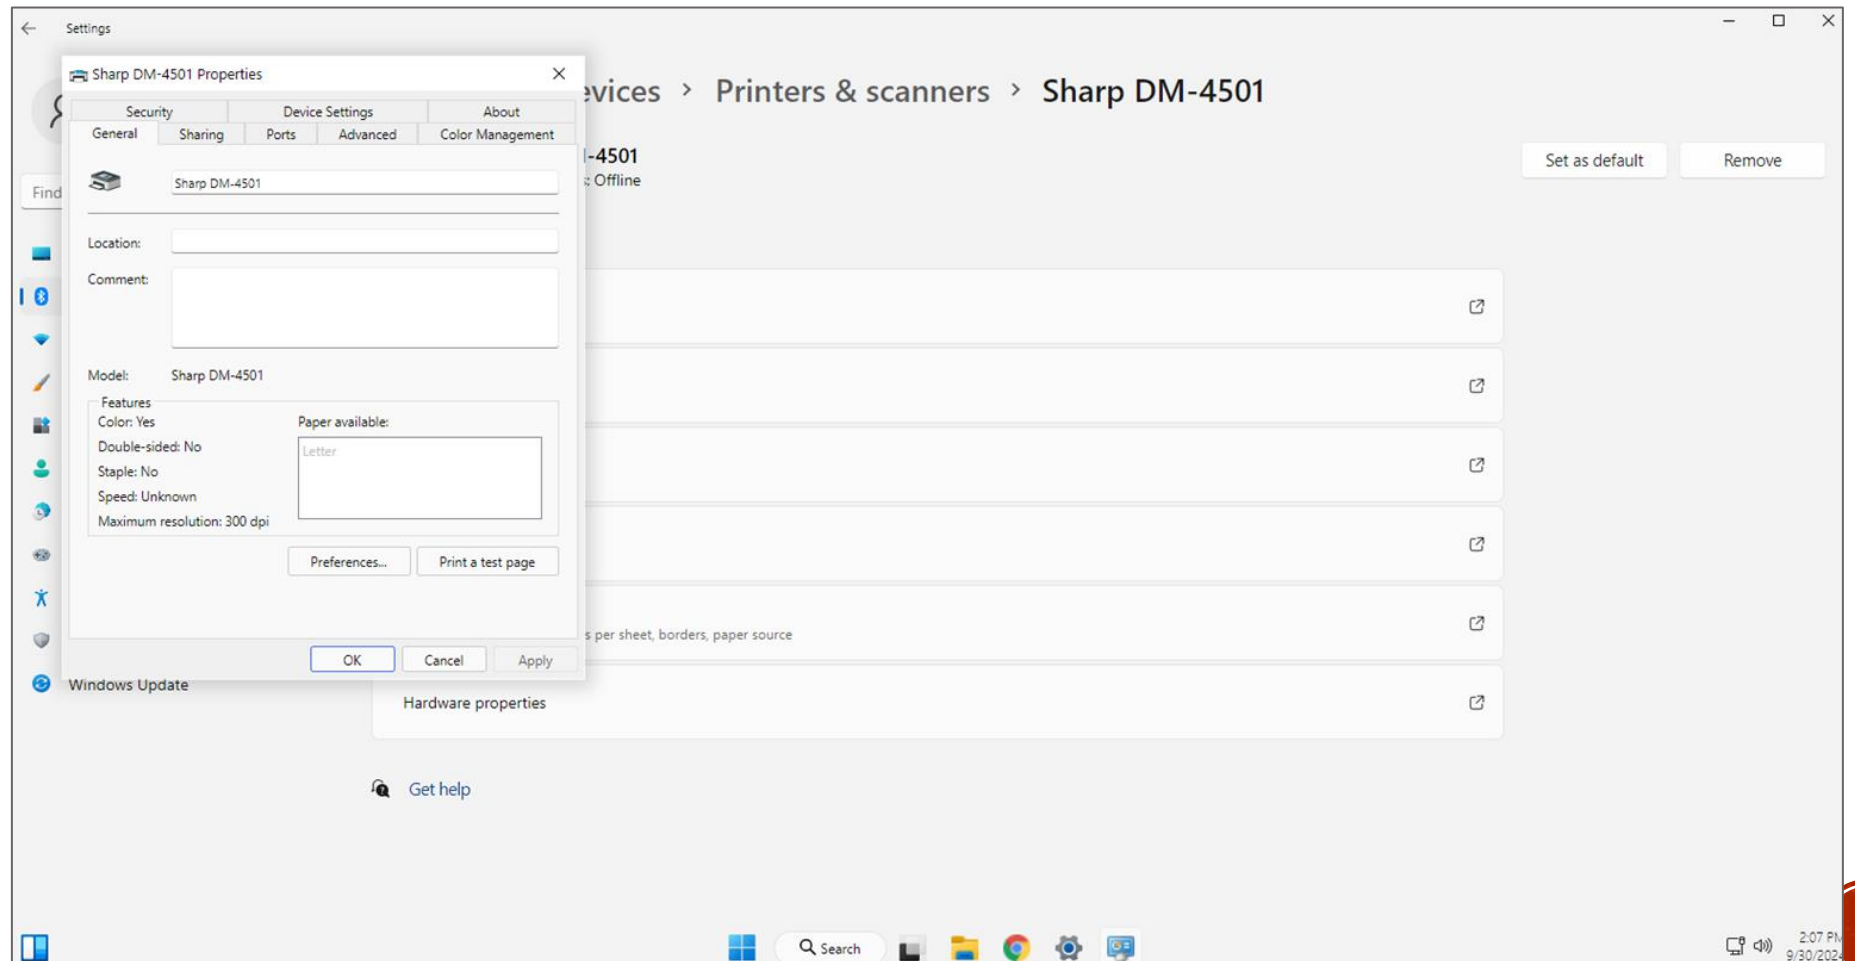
Settings

Sharp DM-4501 Properties

Security | Device Settings | About
General | Sharing | Ports | Advanced | Color Management

Sharp DM-4501

Location:

Comment:

Model: Sharp DM-4501

Features
Color: Yes
Double-sided: No
Staple: No
Speed: Unknown
Maximum resolution: 300 dpi

Paper available:
Letter

Preferences...
Print a test page

OK
Cancel
Apply

Find

Windows Update

evices > Printers & scanners > Sharp DM-4501

-4501
: Offline

Set as default
Remove

s per sheet, borders, paper source

Hardware properties

Get help

Search

2:07 PM
9/30/2024